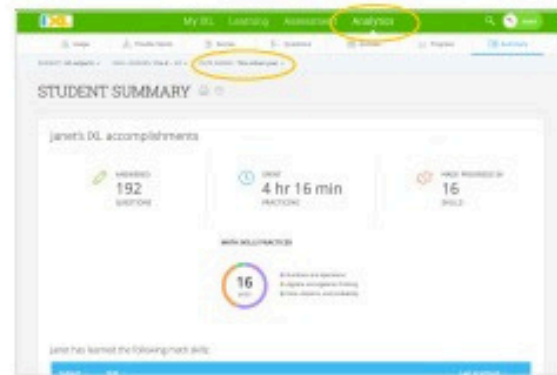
IXL My IXL Learning Assessment Analytics

Usage Trouble Spots Scores Questions Skills Progress Summary

STUDENT SUMMARY

Janet's IXL accomplishments

ANSWERED 192 QUESTIONS

SPENT 4 hr 16 min PRACTICING

MADE PROGRESS IN 16 SKILLS

MATH SKILLS PRACTICED

16 SKILLS

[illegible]
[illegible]
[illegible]

Janet has learned the following math skills: